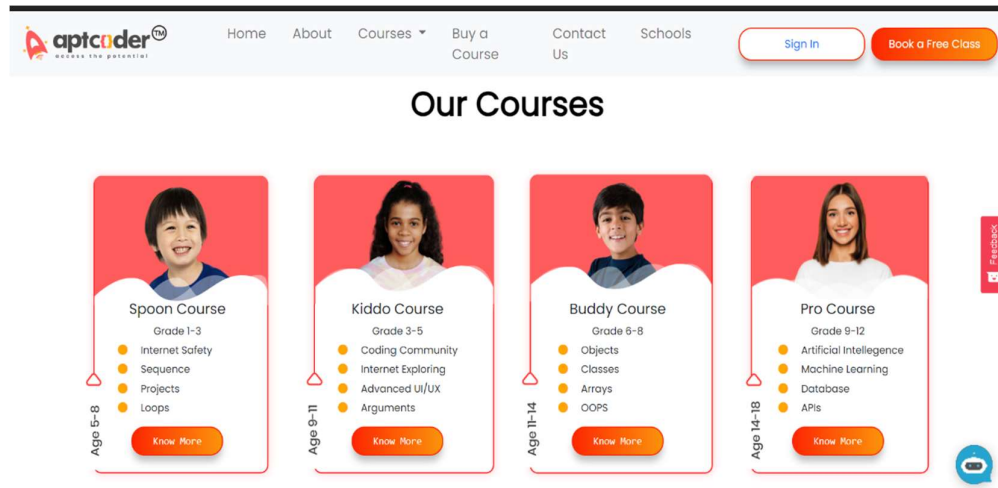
aptcoder™
access the potential

Home About Courses Buy a Course Contact Us Schools

Sign In Book a Free Class

Our Courses

Spoon Course
Grade 1-3
Internet Safety
Sequence
Projects
Loops
Age 5-8
Know More

Kiddo Course
Grade 3-5
Coding Community
Internet Exploring
Advanced UI/UX
Arguments
Age 9-11
Know More

Buddy Course
Grade 6-8
Objects
Classes
Arrays
OOPS
Age 11-14
Know More

Pro Course
Grade 9-12
Artificial Intellegence
Machine Learning
Database
APIs
Age 14-18
Know More

Feedback